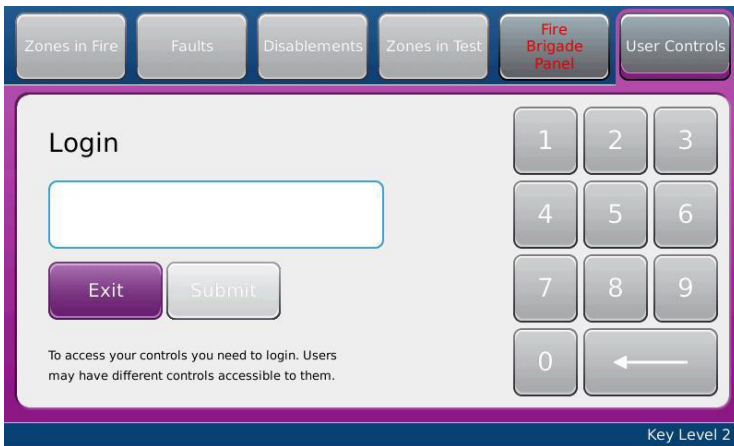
Zones in Fire
Faults
Disablements
Zones in Test
Fire Brigade Panel
User Controls

Login

Exit
Submit

To access your controls you need to login. Users may have different controls accessible to them.

1
2
3
4
5
6
7
8
9
0
←

Key Level 2